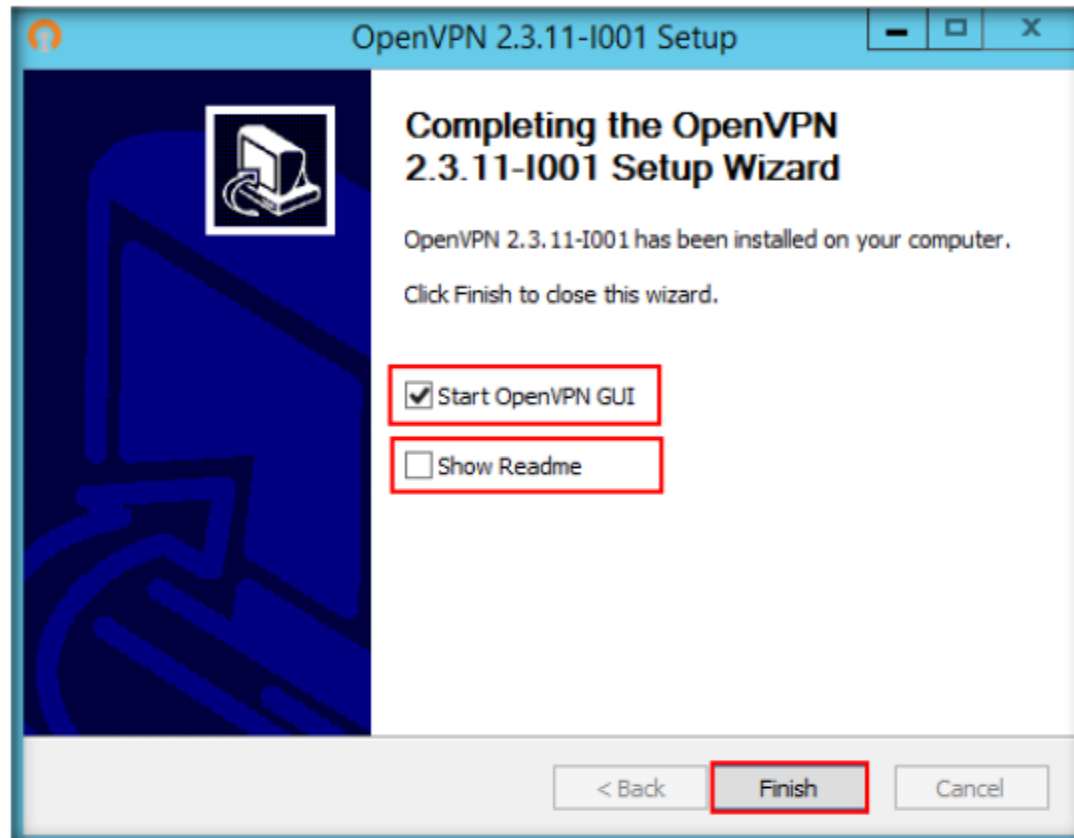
OpenVPN 2.3.11-I001 Setup

Completing the OpenVPN 2.3.11-I001 Setup Wizard

OpenVPN 2.3.11-I001 has been installed on your computer.

Click Finish to close this wizard.

Start OpenVPN GUI

Show Readme

< Back

Finish

Cancel